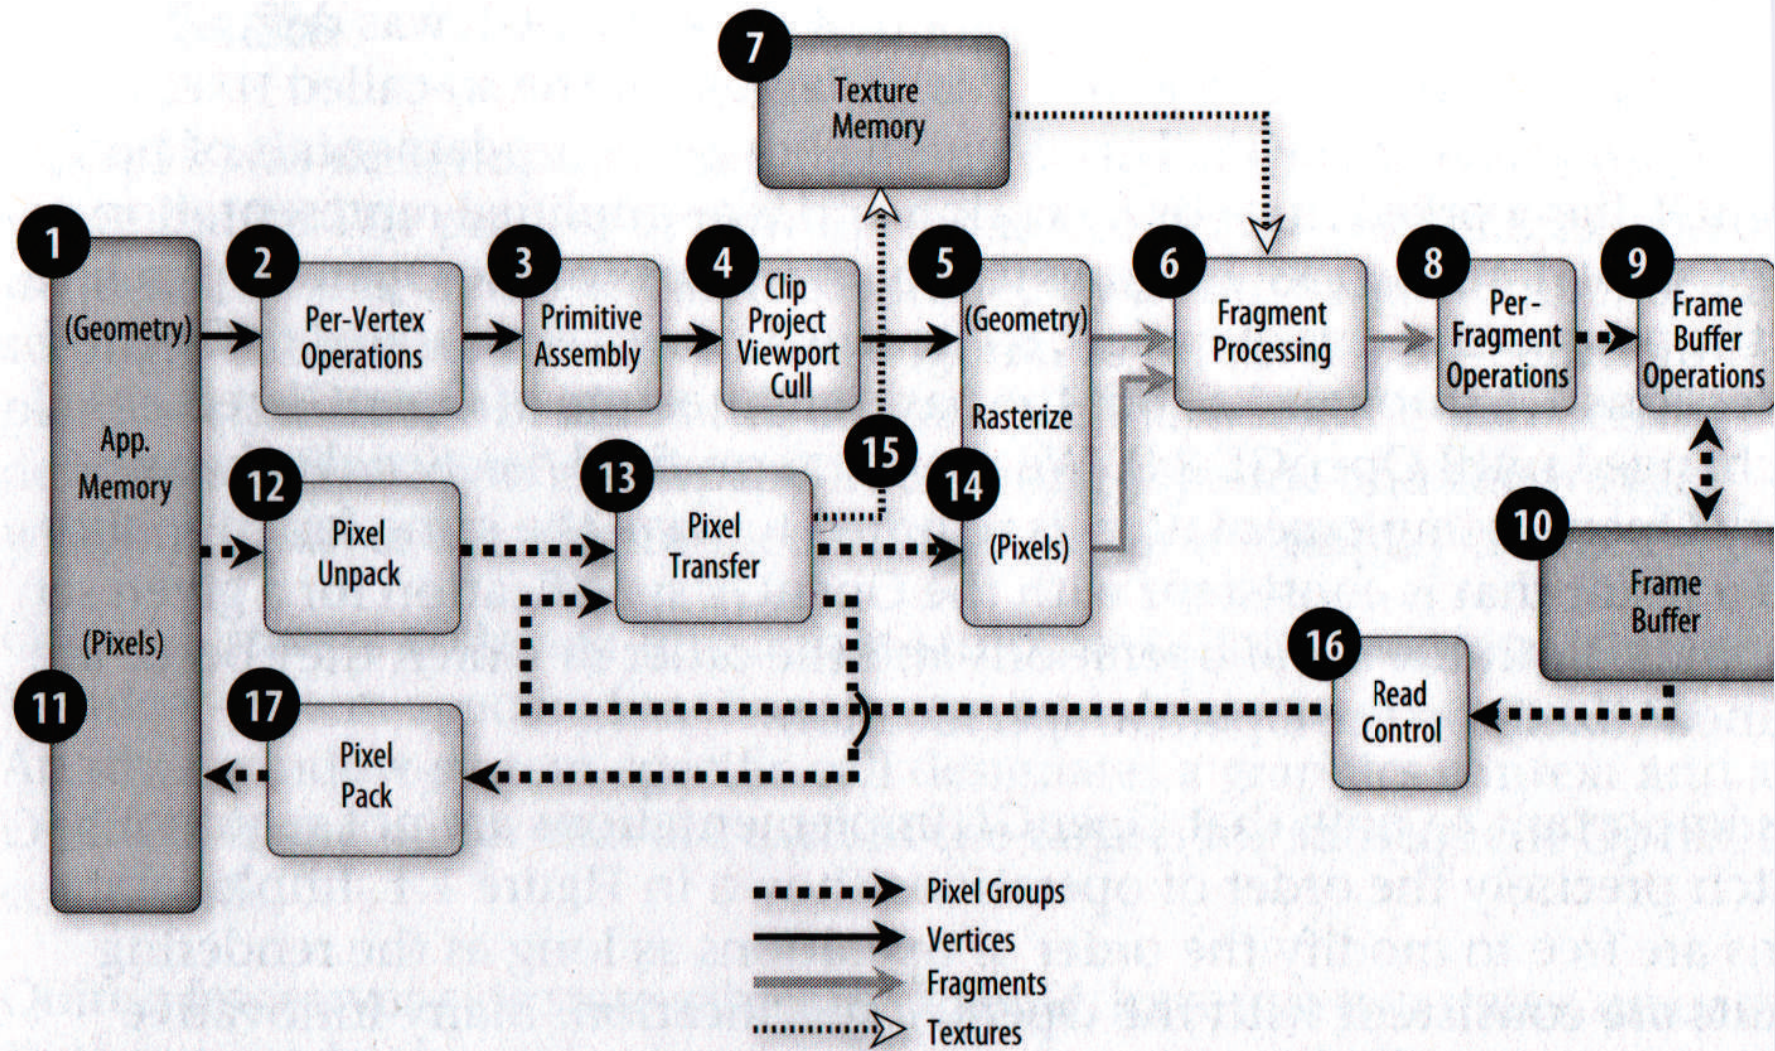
7 Texture Memory

1 (Geometry) App. Memory (Pixels) 11

2 Per-Vertex Operations

3 Primitive Assembly

4 Clip Project Viewport Cull

5 (Geometry) Rasterize 14 (Pixels)

6 Fragment Processing

8 Per-Fragment Operations

9 Frame Buffer Operations

10 Frame Buffer

12 Pixel Unpack

13 Pixel Transfer

15

16 Read Control

17 Pixel Pack

Pixel Groups
Vertices
Fragments
Textures